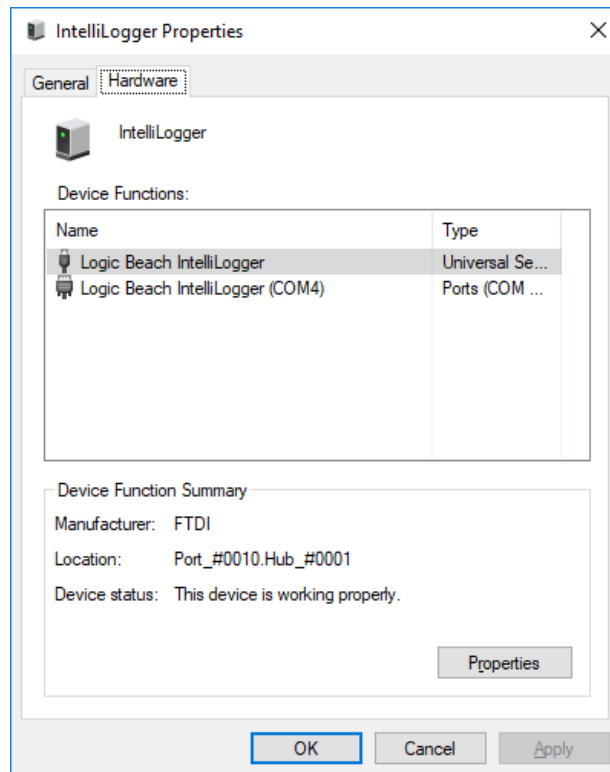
IntelliLogger Properties

General | Hardware

IntelliLogger

Device Functions:

| Name | Type |
|---|---|
| Logic Beach IntelliLogger | Universal Se... |
| Logic Beach IntelliLogger (COM4) | Ports (COM ... |

Device Function Summary

Manufacturer: FTDI

Location: Port_#0010.Hub_#0001

Device status: This device is working properly.

Properties

OK Cancel Apply